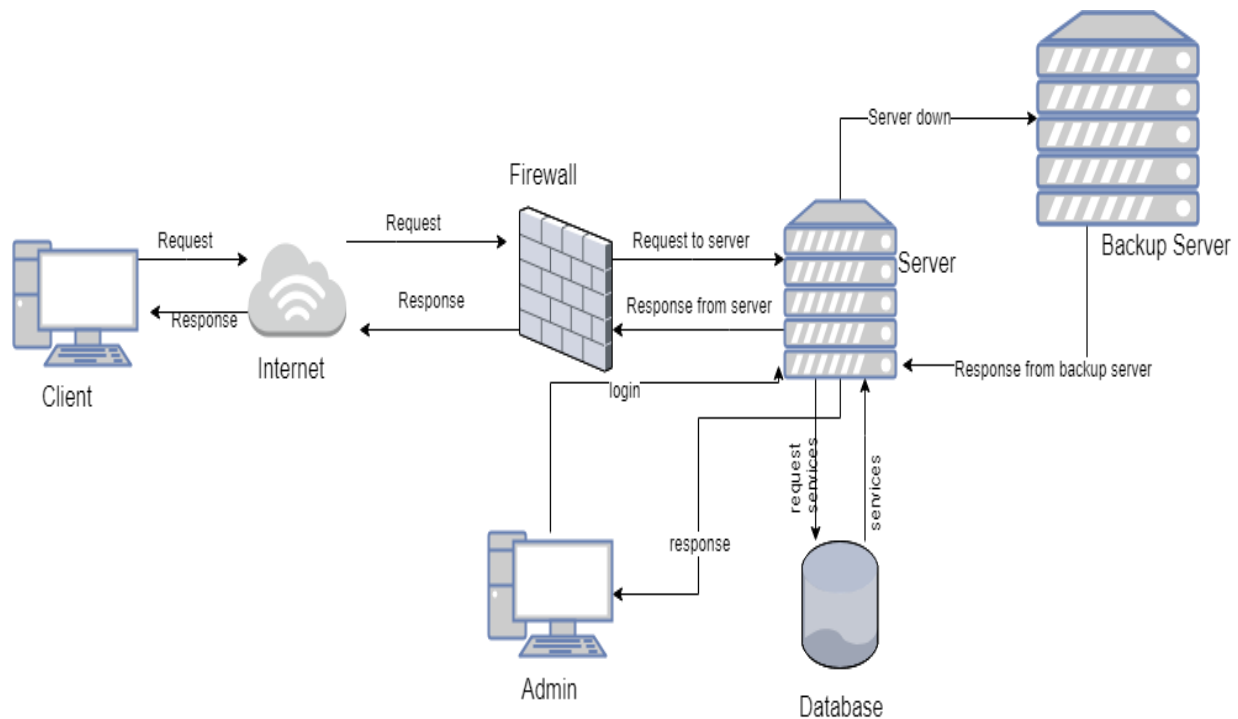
Server down

Backup Server

Firewall

Request

Request

Request to server

Server

Response

Response

Response from server

Client

Internet

Response from backup server

login

request services

services

response

Admin

Database